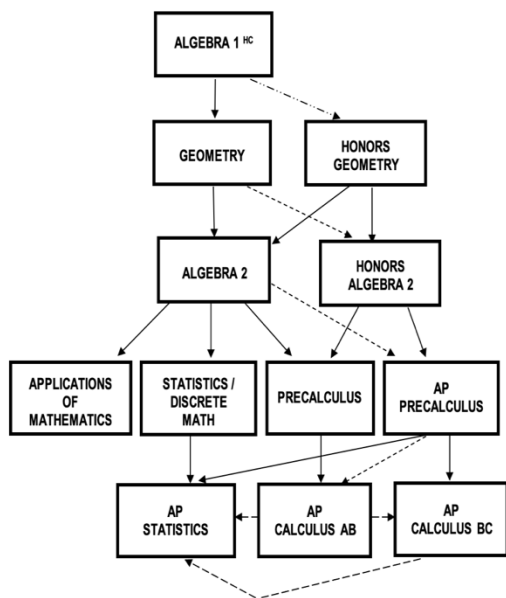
ALGEBRA 1 $^{HC}$

GEOMETRY

HONORS GEOMETRY

ALGEBRA 2

HONORS ALGEBRA 2

APPLICATIONS OF MATHEMATICS

STATISTICS / DISCRETE MATH

PRECALCULUS

AP PRECALCULUS

AP STATISTICS

AP CALCULUS AB

AP CALCULUS BC